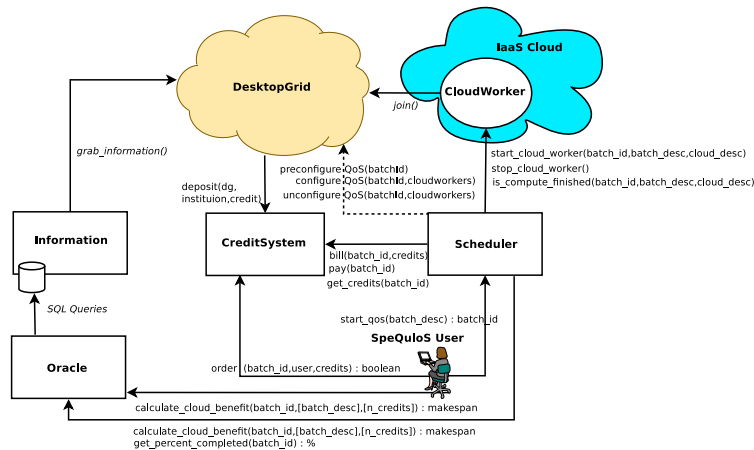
DesktopGrid

IaaS Cloud

CloudWorker

join()

grab_information()

preconfigure_QoS(batchId)
configure_QoS(batchId,cloudworkers)
unconfigure_QoS(batchId,cloudworkers)

start_cloud_worker(batch_id,batch_desc,cloud_desc)
stop_cloud_worker()
is_compute_finished(batch_id,batch_desc,cloud_desc)

deposit(dg, instituion,credit)

Information

CreditSystem

Scheduler

bill(batch_id,credits)
pay(batch_id)
get_credits(batch_id)

SQL Queries

start_qos(batch_desc) : batch_id

SpeQuloS User

Oracle

order (batch_id,user,credits) : boolean

calculate_cloud_benefit(batch_id,[batch_desc],[n_credits]) : makespan

calculate_cloud_benefit(batch_id,[batch_desc],[n_credits]) : makespan
get_percent_completed(batch_id) : %